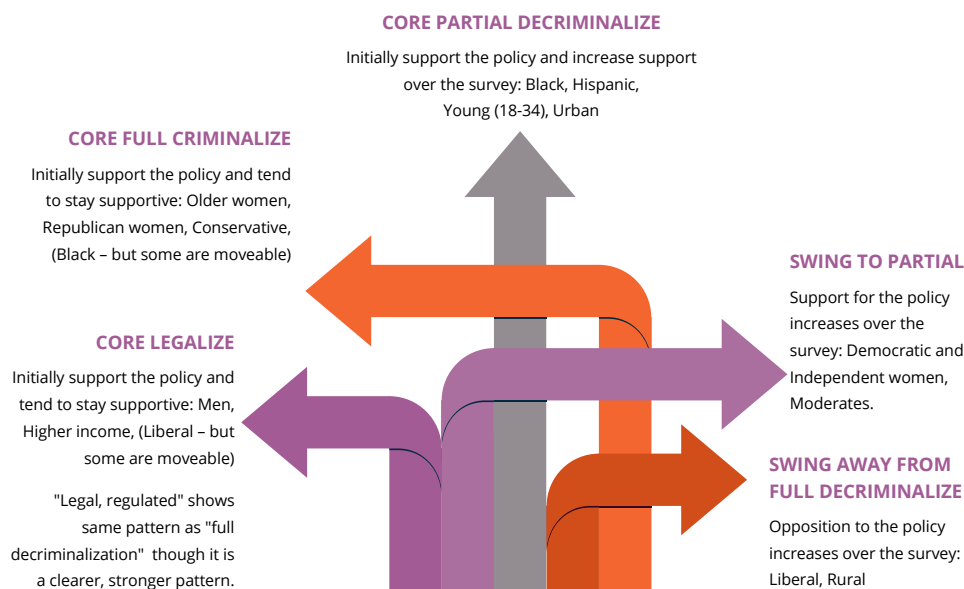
CORE PARTIAL DECRIMINALIZE

Initially support the policy and increase support over the survey: Black, Hispanic, Young (18-34), Urban

CORE FULL CRIMINALIZE

Initially support the policy and tend to stay supportive: Older women, Republican women, Conservative, (Black – but some are moveable)

SWING TO PARTIAL

Support for the policy increases over the survey: Democratic and Independent women, Moderates.

CORE LEGALIZE

Initially support the policy and tend to stay supportive: Men, Higher income, (Liberal – but some are moveable)

"Legal, regulated" shows same pattern as "full decriminalization" though it is a clearer, stronger pattern.

SWING AWAY FROM FULL DECRIMINALIZE

Opposition to the policy increases over the survey: Liberal, Rural